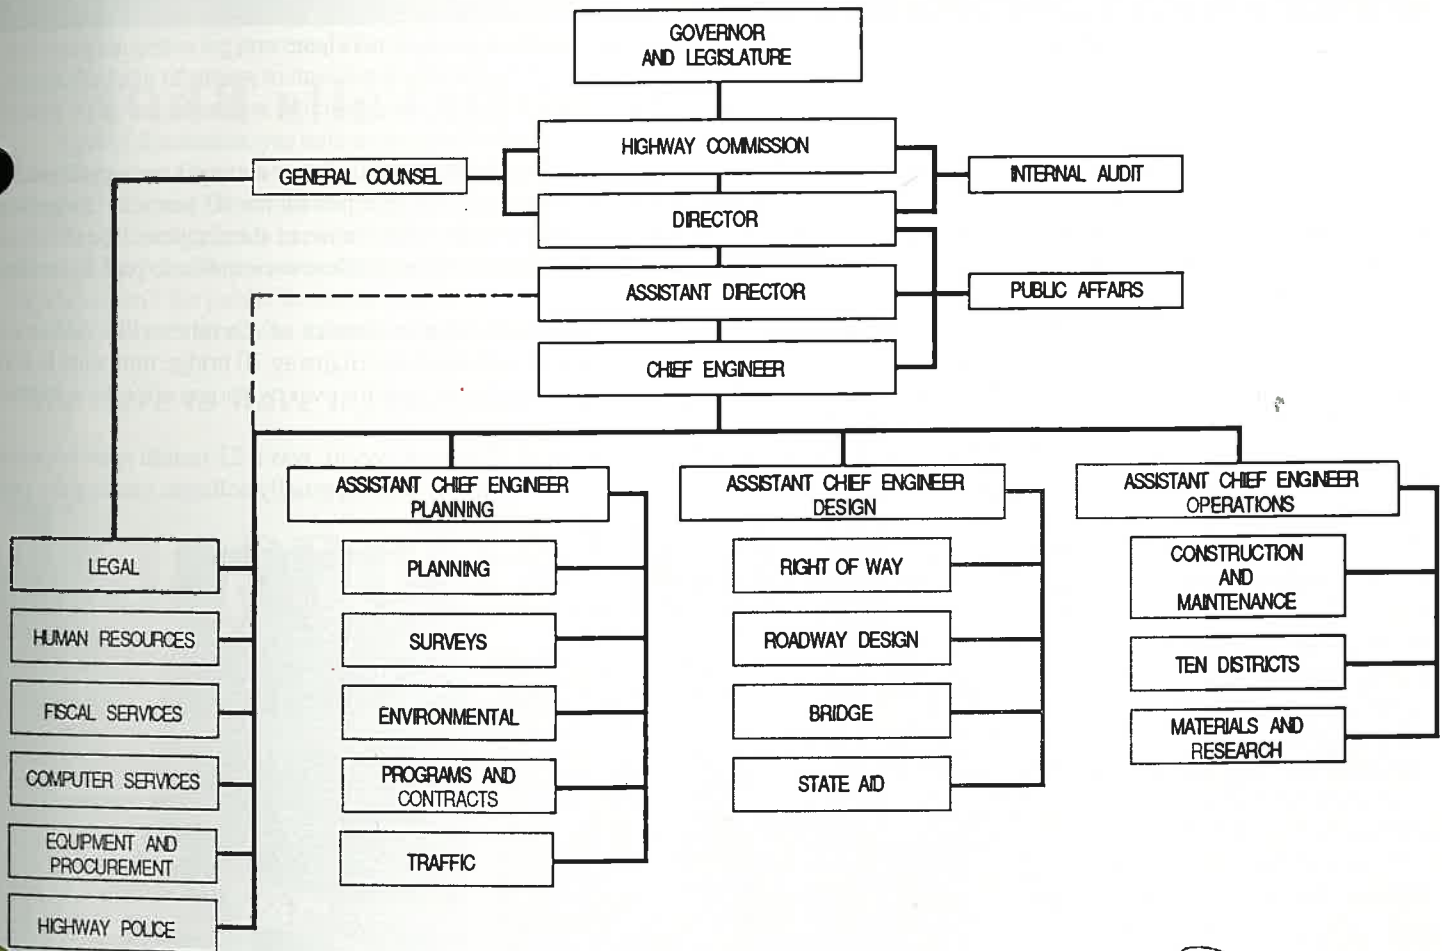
GOVERNOR AND LEGISLATURE

HIGHWAY COMMISSION

GENERAL COUNSEL

INTERNAL AUDIT

DIRECTOR

ASSISTANT DIRECTOR

PUBLIC AFFAIRS

CHIEF ENGINEER

ASSISTANT CHIEF ENGINEER PLANNING

ASSISTANT CHIEF ENGINEER DESIGN

ASSISTANT CHIEF ENGINEER OPERATIONS

LEGAL

HUMAN RESOURCES

FISCAL SERVICES

COMPUTER SERVICES

EQUIPMENT AND PROCUREMENT

HIGHWAY POLICE

PLANNING

SURVEYS

ENVIRONMENTAL

PROGRAMS AND CONTRACTS

TRAFFIC

RIGHT OF WAY

ROADWAY DESIGN

BRIDGE

STATE AID

CONSTRUCTION AND MAINTENANCE

TEN DISTRICTS

MATERIALS AND RESEARCH